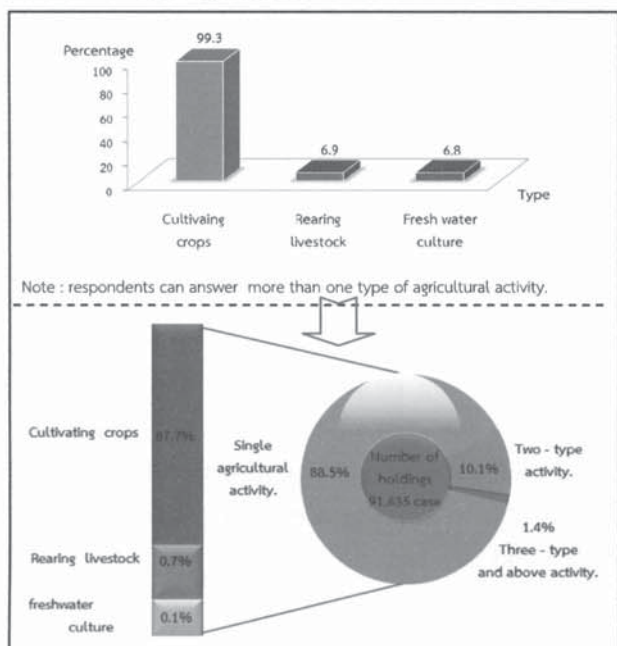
Percentage

99.3

100
80
60
40
20
0

6.9

6.8

Type

Cultivaing crops

Rearing livestock

Fresh water culture

Note : respondents can answer more than one type of agricultural activity.

Cultivating crops 87.7%

Rearing livestock 0.7%

freshwater culture 0.1%

Single agricultural activity.

88.5%

Number of holdings 91,635 case

10.1%

Two - type activity.

1.4%
Three - type and above activity.